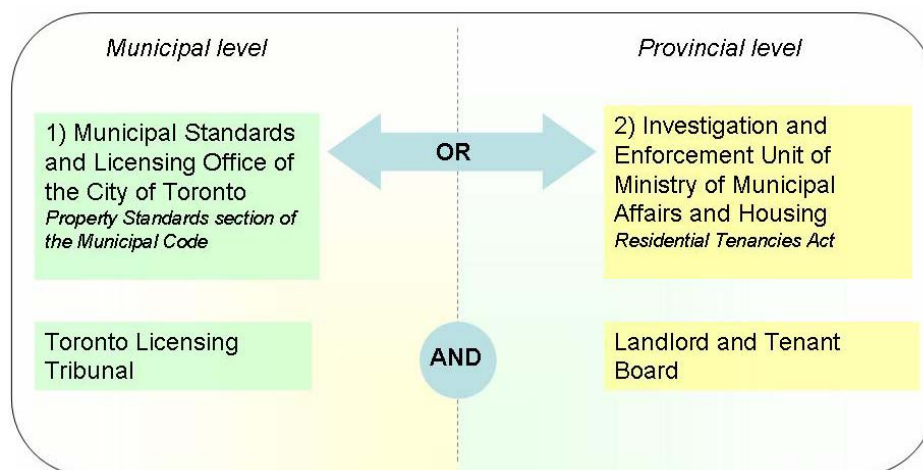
Municipal level

Provincial level

1) Municipal Standards and Licensing Office of the City of Toronto
*Property Standards section of the Municipal Code*

OR

2) Investigation and Enforcement Unit of Ministry of Municipal Affairs and Housing
*Residential Tenancies Act*

Toronto Licensing Tribunal

AND

Landlord and Tenant Board